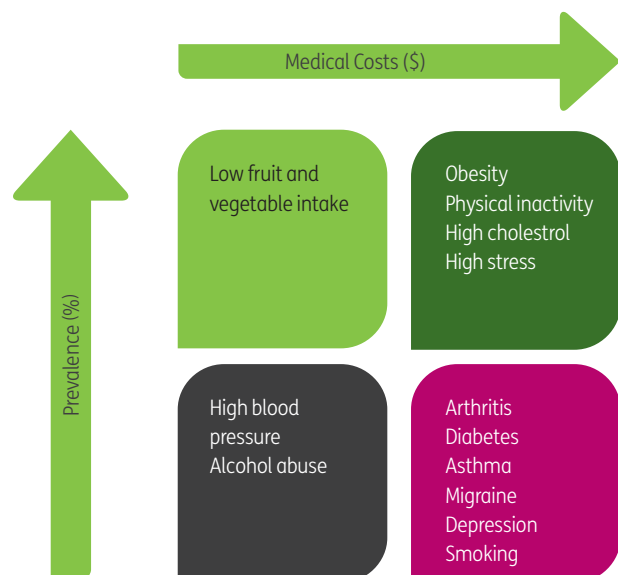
Medical Costs ($)

Prevalence (%)

Low fruit and vegetable intake

Obesity
Physical inactivity
High cholestrol
High stress

High blood pressure
Alcohol abuse

Arthritis
Diabetes
Asthma
Migraine
Depression
Smoking